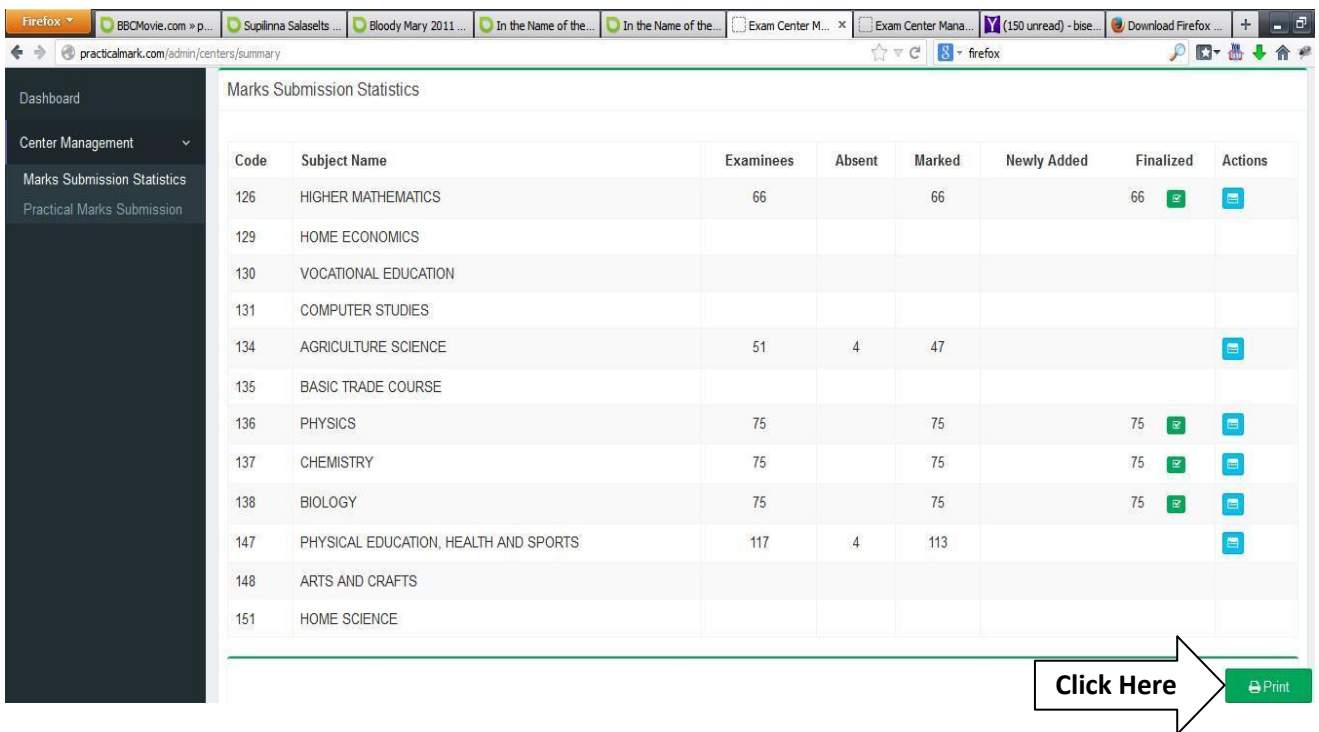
Firefox BBCMovie.com » p... Supilinna Salaselts ... Bloody Mary 2011 ... In the Name of the... In the Name of the... Exam Center M... × Exam Center Mana... (150 unread) - bise... Download Firefox ... +

practicalmark.com/admin/centers/summary

firefox

Dashboard

Center Management

Marks Submission Statistics

Practical Marks Submission

Marks Submission Statistics

| Code | Subject Name | Examinees | Absent | Marked | Newly Added | Finalized | Actions |
|---|---|---|---|---|---|---|---|
| 126 | HIGHER MATHEMATICS | 66 | | 66 | | 66 | |
| 129 | HOME ECONOMICS | | | | | | |
| 130 | VOCATIONAL EDUCATION | | | | | | |
| 131 | COMPUTER STUDIES | | | | | | |
| 134 | AGRICULTURE SCIENCE | 51 | 4 | 47 | | | |
| 135 | BASIC TRADE COURSE | | | | | | |
| 136 | PHYSICS | 75 | | 75 | | 75 | |
| 137 | CHEMISTRY | 75 | | 75 | | 75 | |
| 138 | BIOLOGY | 75 | | 75 | | 75 | |
| 147 | PHYSICAL EDUCATION, HEALTH AND SPORTS | 117 | 4 | 113 | | | |
| 148 | ARTS AND CRAFTS | | | | | | |
| 151 | HOME SCIENCE | | | | | | |

Click Here

Print